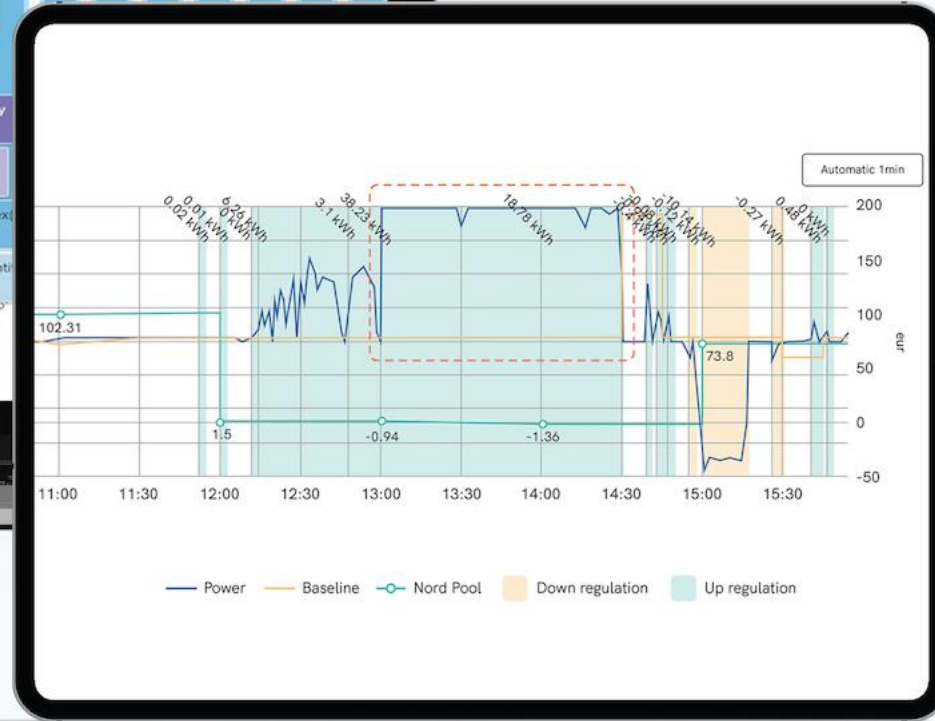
Automatic 1min

0.02 kWh
0.01 kWh
6.26 kWh
0 kWh
3.1 kWh
38.23 kWh
18.78 kWh
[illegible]
0.12 kWh
-10.14 kWh
-0.27 kWh
0.48 kWh
0 kWh

200
150
100
50
0
-50
eur

102.31
1.5
-0.94
-1.36
73.8

11:00
11:30
12:00
12:30
13:00
13:30
14:00
14:30
15:00
15:30

Power
Baseline
Nord Pool
Down regulation
Up regulation